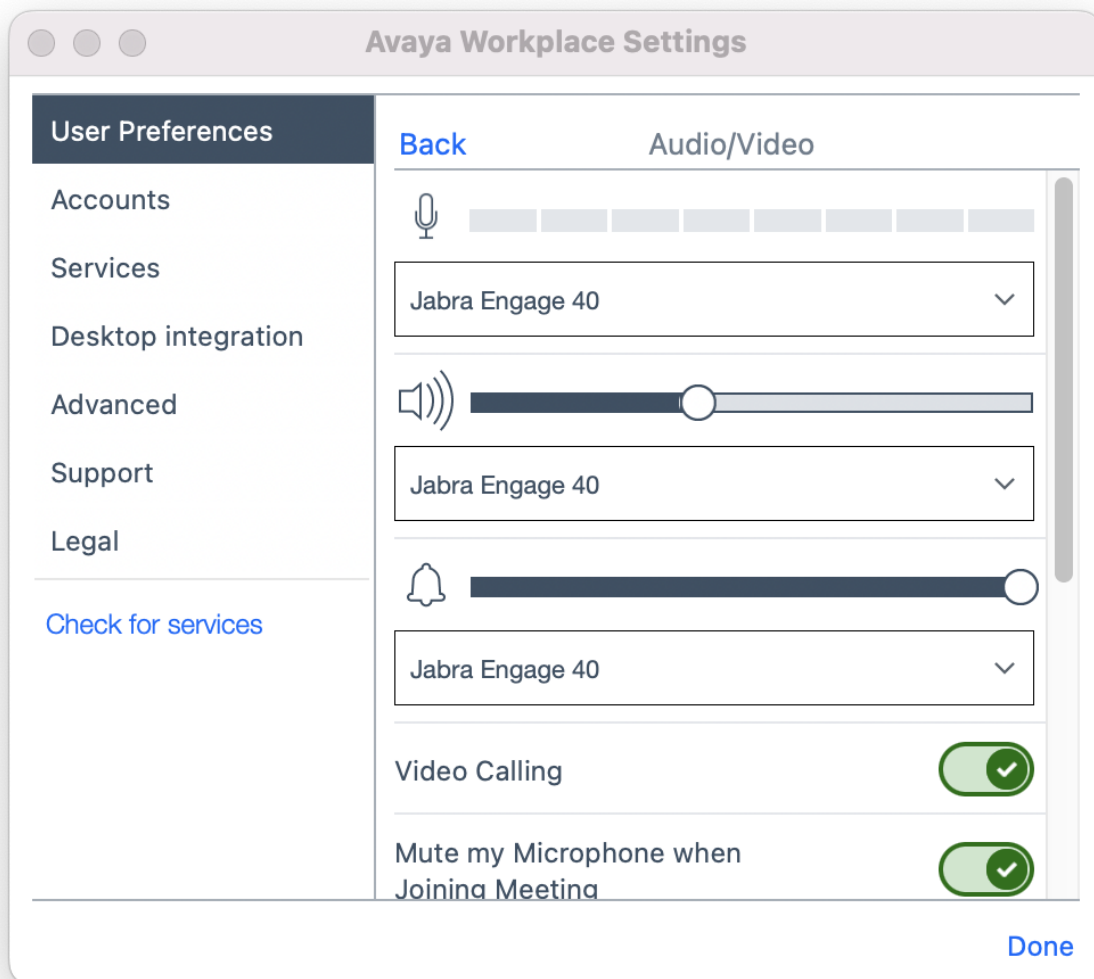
Avaya Workplace Settings

User Preferences
Accounts
Services
Desktop integration
Advanced
Support
Legal

Check for services

Back
Audio/Video

Jabra Engage 40

Jabra Engage 40

Jabra Engage 40

Video Calling

Mute my Microphone when Joining Meeting

Done